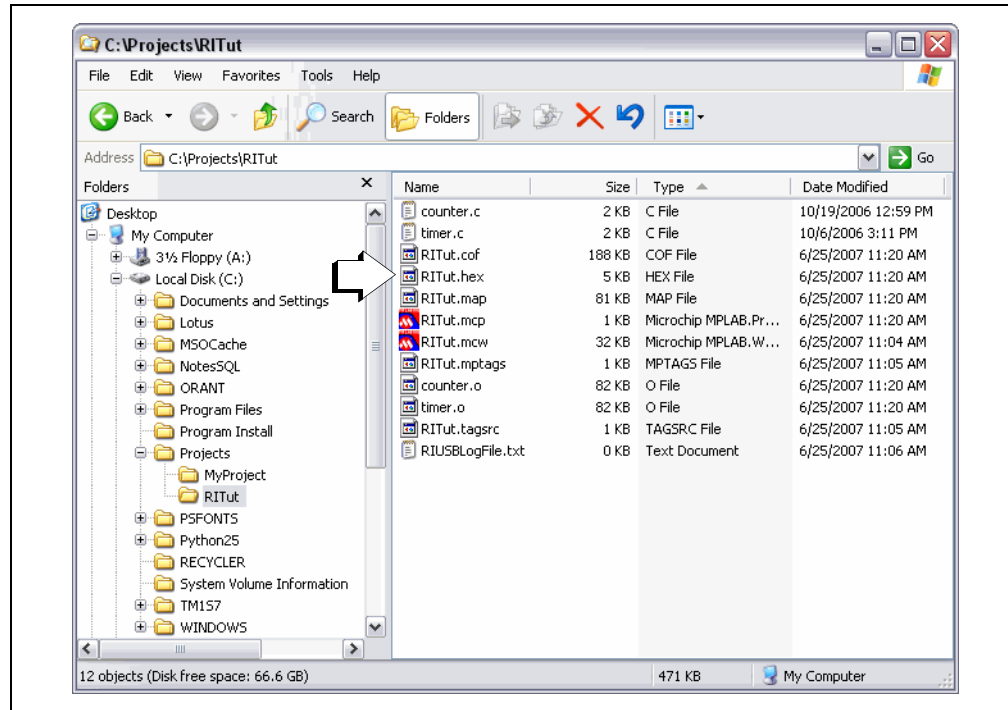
C:\Projects\RITut

File Edit View Favorites Tools Help

Back Search Folders

Address C:\Projects\RITut Go

Folders

Desktop
My Computer
3½ Floppy (A:)
Local Disk (C:)
Documents and Settings
Lotus
MSOCache
NotesSQL
ORANT
Program Files
Program Install
Projects
MyProject
RITut
PSFONTS
Python25
RECYCLER
System Volume Information
TM1S7
WINDOWS

| Name | Size | Type | Date Modified |
|---|---|---|---|
| counter.c | 2 KB | C File | 10/19/2006 12:59 PM |
| timer.c | 2 KB | C File | 10/6/2006 3:11 PM |
| RITut.cof | 188 KB | COF File | 6/25/2007 11:20 AM |
| RITut.hex | 5 KB | HEX File | 6/25/2007 11:20 AM |
| RITut.map | 81 KB | MAP File | 6/25/2007 11:20 AM |
| RITut.mcp | 1 KB | Microchip MPLAB.Pr... | 6/25/2007 11:20 AM |
| RITut.mcw | 32 KB | Microchip MPLAB.W... | 6/25/2007 11:04 AM |
| RITut.mptags | 1 KB | MPTAGS File | 6/25/2007 11:05 AM |
| counter.o | 82 KB | O File | 6/25/2007 11:20 AM |
| timer.o | 82 KB | O File | 6/25/2007 11:20 AM |
| RITut.tagsrc | 1 KB | TAGSRC File | 6/25/2007 11:05 AM |
| RIUSBLogFile.txt | 0 KB | Text Document | 6/25/2007 11:06 AM |

12 objects (Disk free space: 66.6 GB) 471 KB My Computer